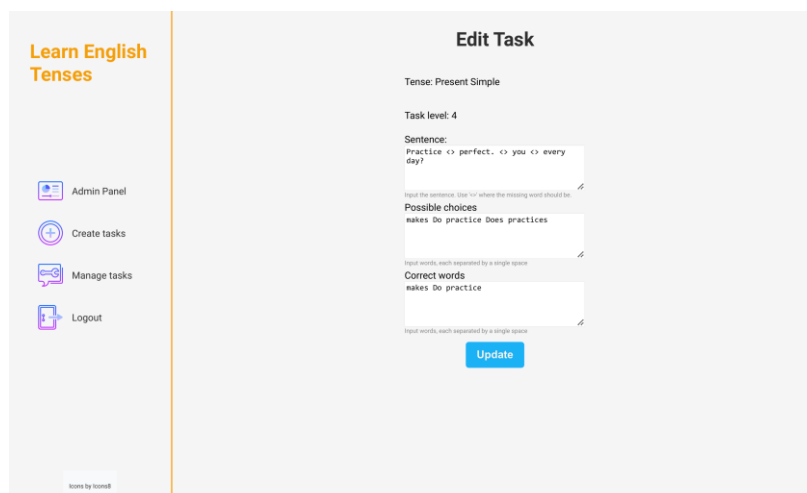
Learn English Tenses

Admin Panel

Create tasks

Manage tasks

Logout

Icons by Icons8

Edit Task

Tense: Present Simple

Task level: 4

Sentence:

Practice <> perfect. <> you <> every day?

Input the sentence. Use '<>' where the missing word should be.

Possible choices

makes Do practice Does practices

Input words, each separated by a single space

Correct words

makes Do practice

Input words, each separated by a single space

Update